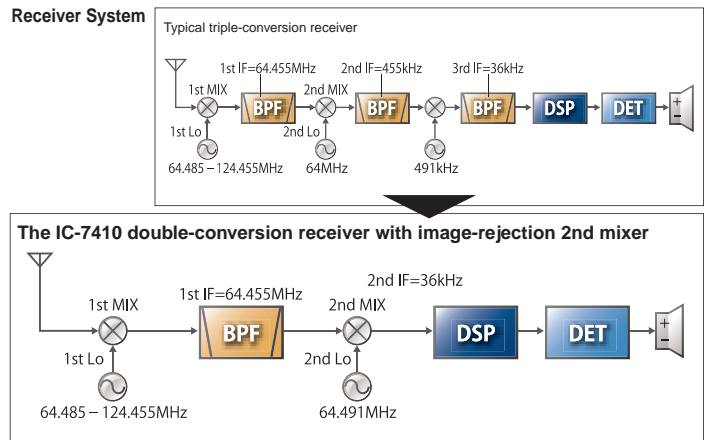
Receiver System

Typical triple-conversion receiver

1st IF=64.455MHz

2nd IF=455kHz

3rd IF=36kHz

1st MIX

2nd MIX

BPF

BPF

BPF

DSP

DET

1st Lo

2nd Lo

64.485 – 124.455MHz

64MHz

491kHz

+

–

The IC-7410 double-conversion receiver with image-rejection 2nd mixer

2nd IF=36kHz

1st MIX

1st IF=64.455MHz

2nd MIX

BPF

DSP

DET

1st Lo

2nd Lo

64.485 – 124.455MHz

64.491MHz

+

–